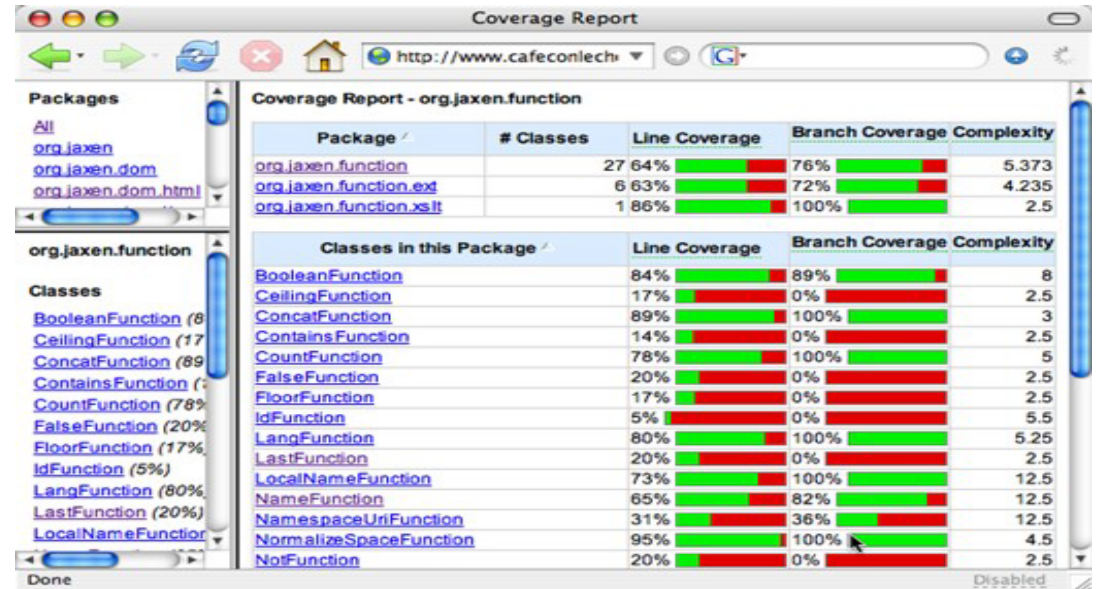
Coverage Report

http://www.cafeconlech

G

Packages
All
org.jaxen
org.jaxen.dom
org.jaxen.dom.html

org.jaxen.function

Classes
BooleanFunction (8
CeilingFunction (17
ConcatFunction (89
ContainsFunction (
CountFunction (78%
FalseFunction (20%
FloorFunction (17%)
IdFunction (5%)
LangFunction (80%
LastFunction (20%)
LocalNameFunction

Coverage Report - org.jaxen.function

| Package | # Classes | Line Coverage | Branch Coverage | Complexity |
|---|---|---|---|---|
| org.jaxen.function | 27 | 64% | 76% | 5.373 |
| org.jaxen.function.ext | 6 | 63% | 72% | 4.235 |
| org.jaxen.function.xslt | 1 | 86% | 100% | 2.5 |

| Classes in this Package | Line Coverage | Branch Coverage | Complexity |
|---|---|---|---|
| BooleanFunction | 84% | 89% | 8 |
| CeilingFunction | 17% | 0% | 2.5 |
| ConcatFunction | 89% | 100% | 3 |
| ContainsFunction | 14% | 0% | 2.5 |
| CountFunction | 78% | 100% | 5 |
| FalseFunction | 20% | 0% | 2.5 |
| FloorFunction | 17% | 0% | 2.5 |
| IdFunction | 5% | 0% | 5.5 |
| LangFunction | 80% | 100% | 5.25 |
| LastFunction | 20% | 0% | 2.5 |
| LocalNameFunction | 73% | 100% | 12.5 |
| NameFunction | 65% | 82% | 12.5 |
| NamespaceUriFunction | 31% | 36% | 12.5 |
| NormalizeSpaceFunction | 95% | 100% | 4.5 |
| NotFunction | 20% | 0% | 2.5 |

Done
Disabled